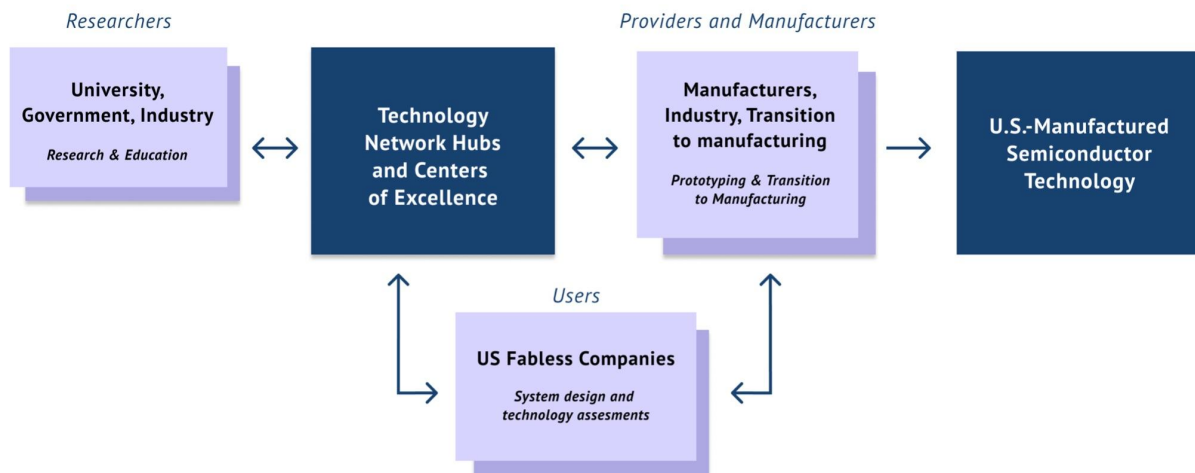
Researchers

University, Government, Industry

Research & Education

Technology Network Hubs and Centers of Excellence

Providers and Manufacturers

Manufacturers, Industry, Transition to manufacturing

Prototyping & Transition to Manufacturing

U.S.-Manufactured Semiconductor Technology

Users

US Fabless Companies

System design and technology assesments